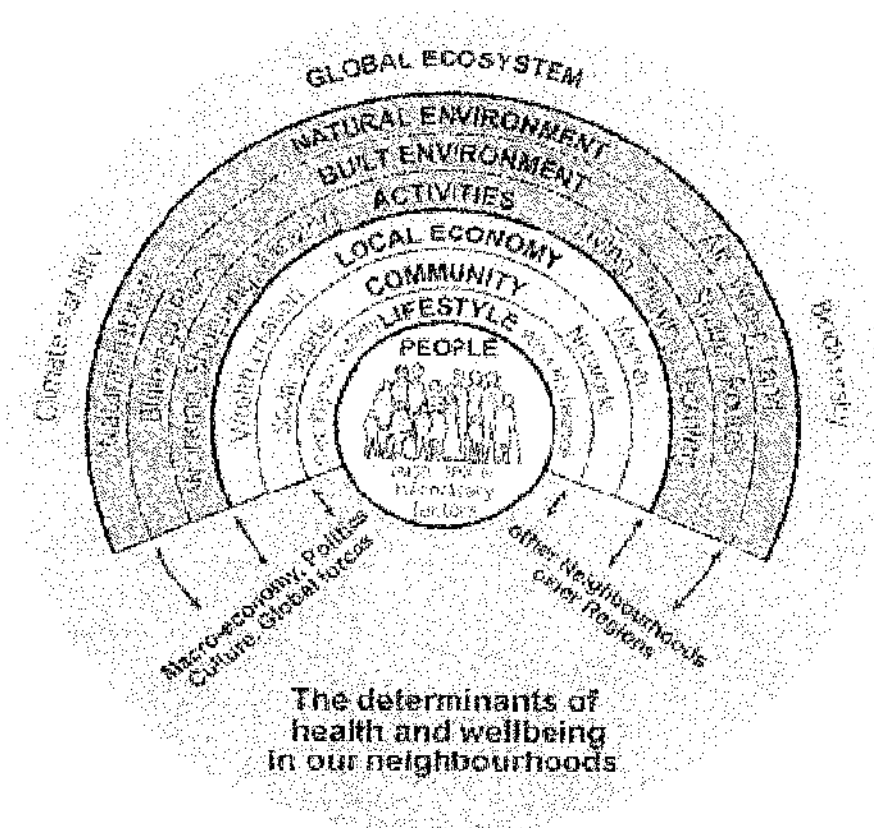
GLOBAL ECOSYSTEM

NATURAL ENVIRONMENT

BUILT ENVIRONMENT

ACTIVITIES

LOCAL ECONOMY

COMMUNITY

LIFESTYLE

PEOPLE

age, sex & hereditary factors

Climate stability

Biodiversity

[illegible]

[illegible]

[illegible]

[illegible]

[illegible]

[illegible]

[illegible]

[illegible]

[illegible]

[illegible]

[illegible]

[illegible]

Macro-economy, Politics Culture, Global forces

other Neighbourhoods other Regions

The determinants of health and wellbeing in our neighbourhoods